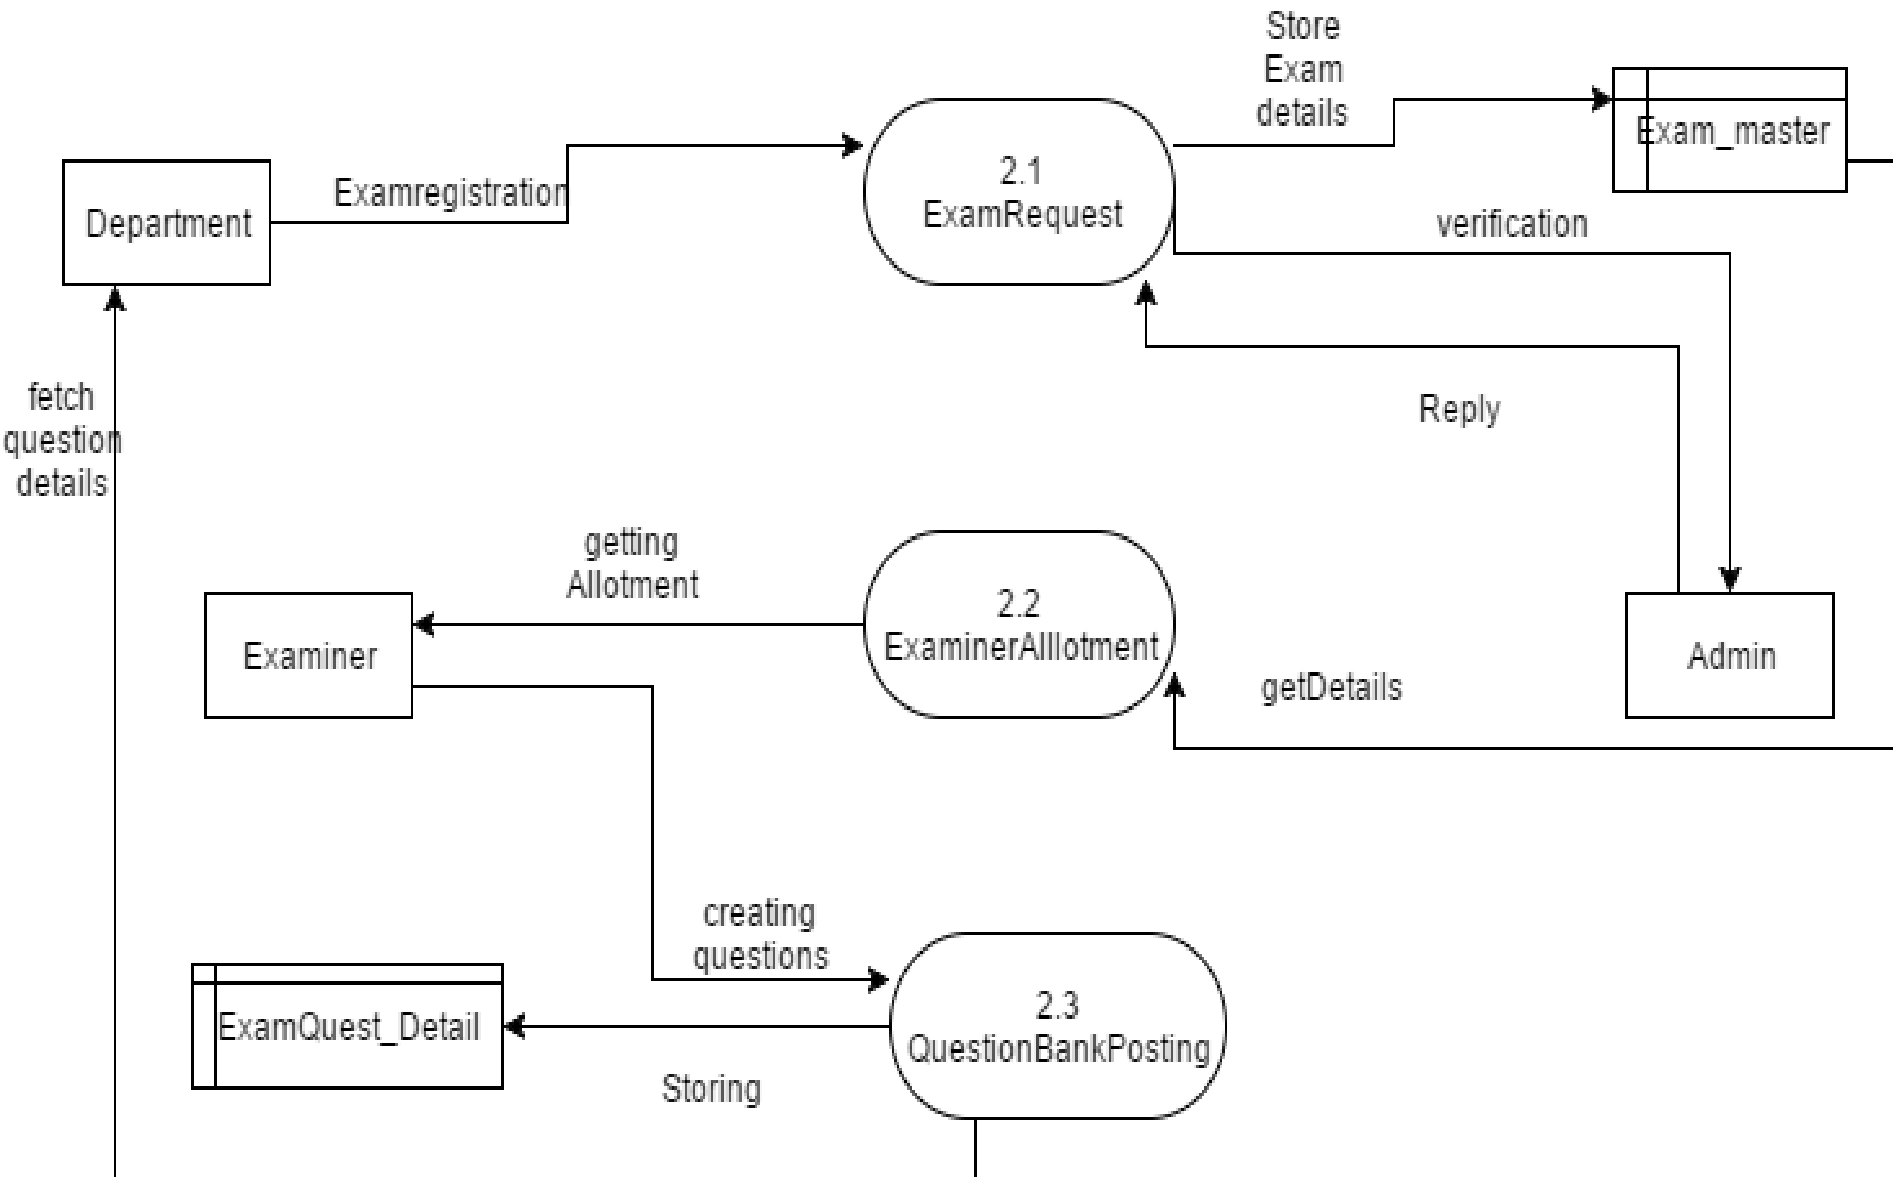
Store Exam details

Exam_master

Department

Examregistration

2.1 ExamRequest

verification

Reply

fetch question details

getting Allotment

2.2 ExaminerAllotment

Examiner

Admin

getDetails

creating questions

ExamQuest_Detail

2.3 QuestionBankPosting

Storing